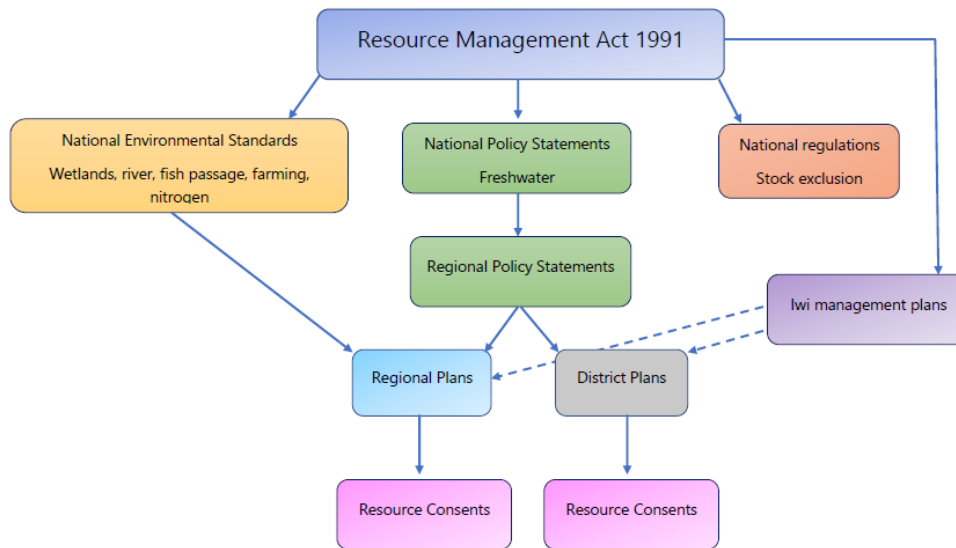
Resource Management Act 1991

National Environmental Standards

Wetlands, river, fish passage, farming, nitrogen

National Policy Statements

Freshwater

National regulations

Stock exclusion

Regional Policy Statements

Iwi management plans

Regional Plans

District Plans

Resource Consents

Resource Consents